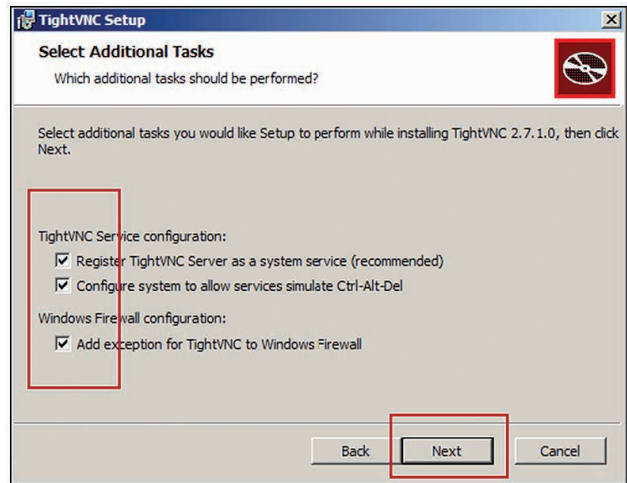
TightVNC Setup

Select Additional Tasks

Which additional tasks should be performed?

Select additional tasks you would like Setup to perform while installing TightVNC 2.7.1.0, then click Next.

TightVNC Service configuration:

☑ Register TightVNC Server as a system service (recommended)

☑ Configure system to allow services simulate Ctrl-Alt-Del

Windows Firewall configuration:

☑ Add exception for TightVNC to Windows Firewall

Back Next Cancel